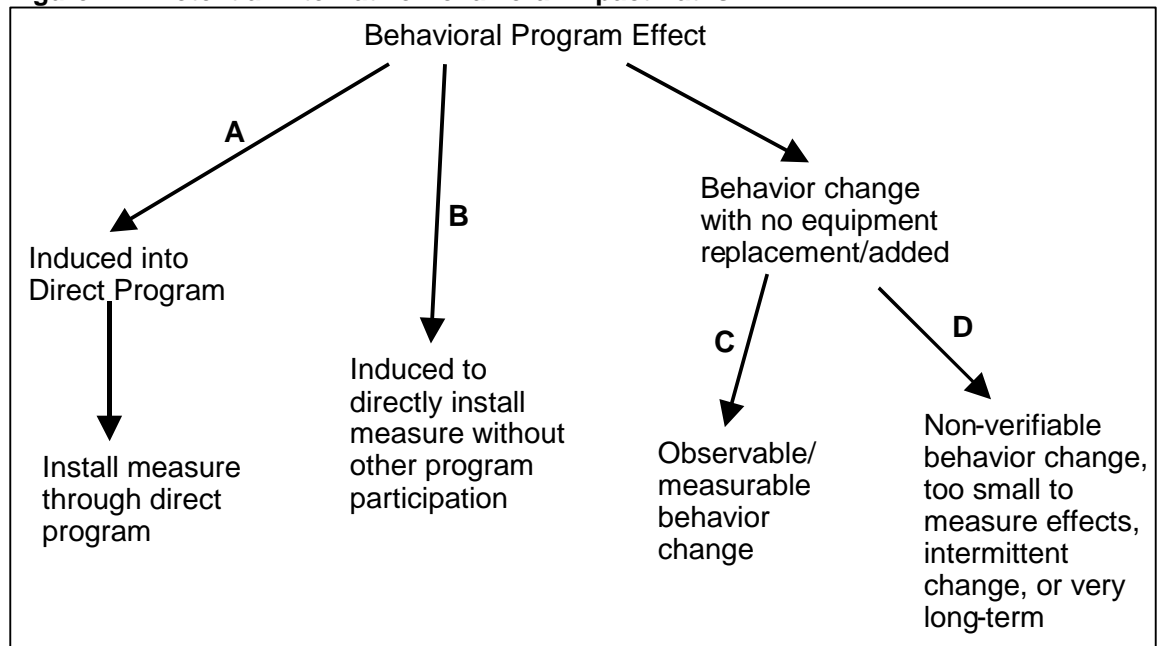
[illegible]

Behavioral Program Effect

A

B

Induced into Direct Program

Install measure through direct program

Induced to directly install measure without other program participation

Behavior change with no equipment replacement/added

C

D

Observable/ measurable behavior change

Non-verifiable behavior change, too small to measure effects, intermittent change, or very long-term